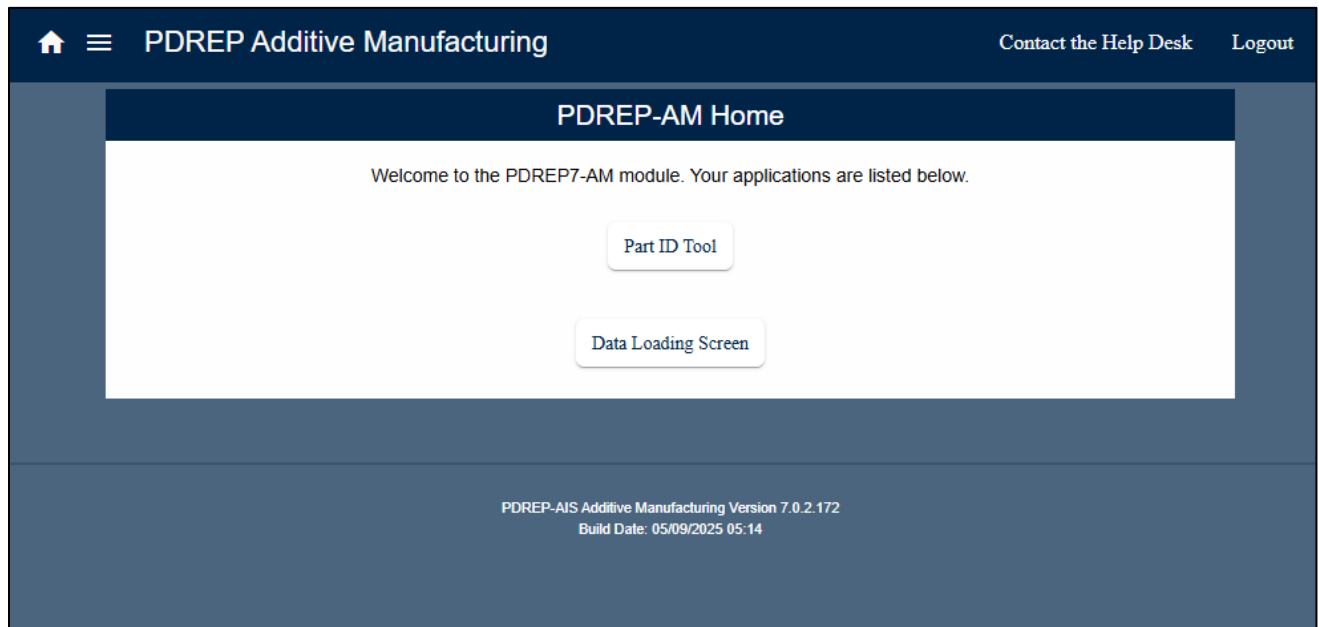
PDREP Additive Manufacturing

Contact the Help Desk

Logout

PDREP-AM Home

Welcome to the PDREP7-AM module. Your applications are listed below.

Part ID Tool

Data Loading Screen

PDREP-AIS Additive Manufacturing Version 7.0.2.172
Build Date: 05/09/2025 05:14